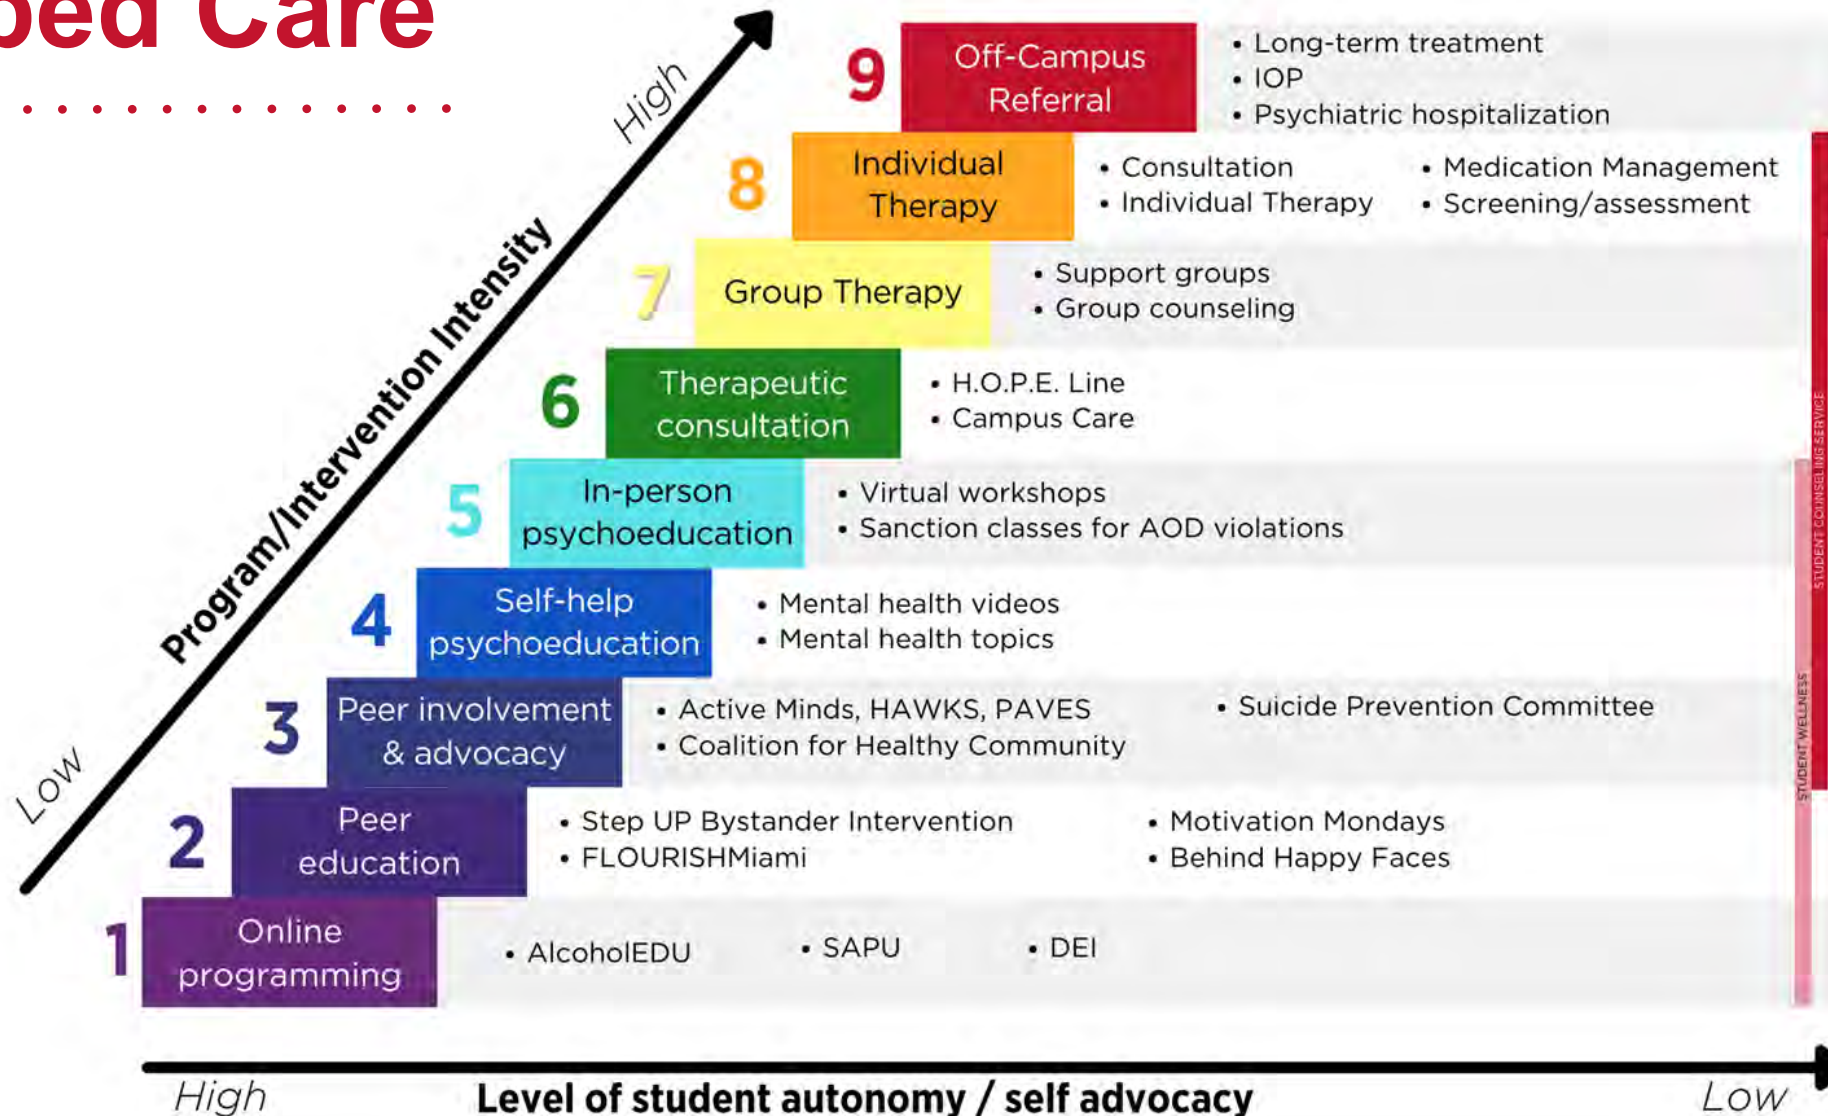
ped Care

Program/Intervention Intensity
High
Low

9 Off-Campus Referral
• Long-term treatment
• IOP
• Psychiatric hospitalization

8 Individual Therapy
• Consultation
• Individual Therapy
• Medication Management
• Screening/assessment

7 Group Therapy
• Support groups
• Group counseling

6 Therapeutic consultation
• H.O.P.E. Line
• Campus Care

5 In-person psychoeducation
• Virtual workshops
• Sanction classes for AOD violations

4 Self-help psychoeducation
• Mental health videos
• Mental health topics

3 Peer involvement & advocacy
• Active Minds, HAWKS, PAVES
• Coalition for Healthy Community
• Suicide Prevention Committee

2 Peer education
• Step UP Bystander Intervention
• FLOURISHMiami
• Motivation Mondays
• Behind Happy Faces

1 Online programming
• AlcoholEDU
• SAPU
• DEI

STUDENT COUNSELING SERVICE
STUDENT WELLNESS

High
Level of student autonomy / self advocacy
Low